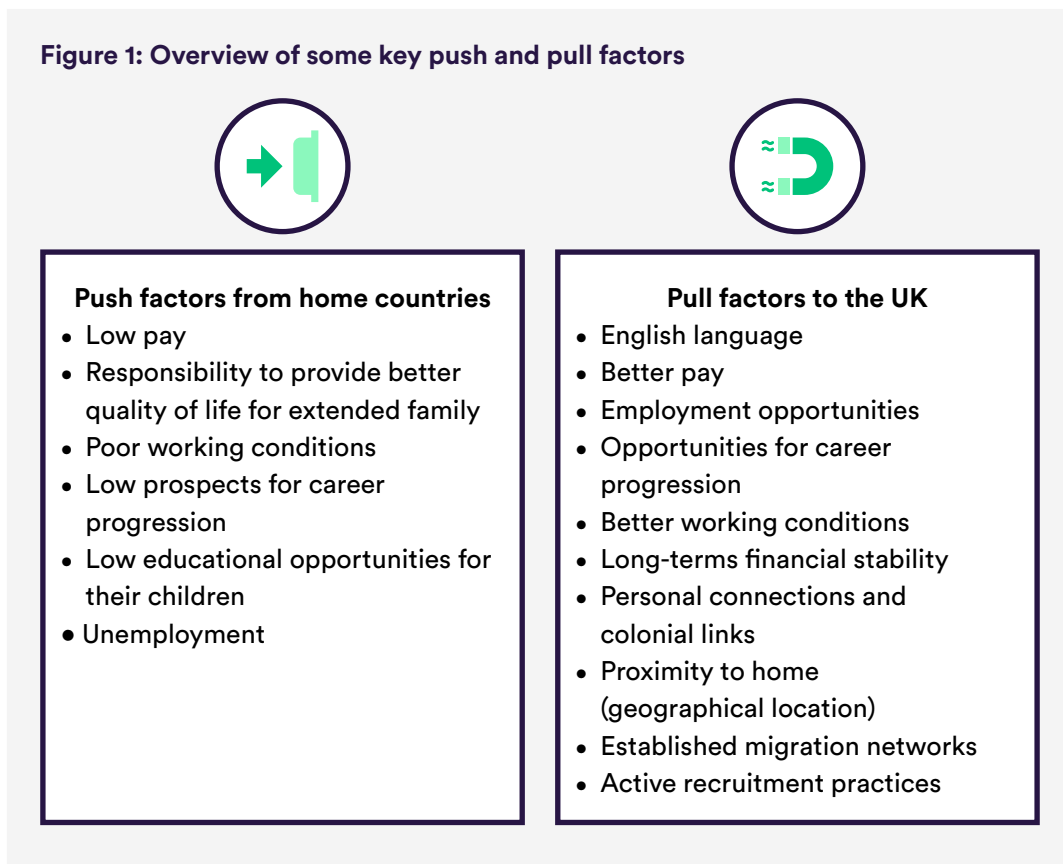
Figure 1: Overview of some key push and pull factors

Push factors from home countries
- Low pay
- Responsibility to provide better quality of life for extended family
- Poor working conditions
- Low prospects for career progression
- Low educational opportunities for their children
- Unemployment

Pull factors to the UK
- English language
- Better pay
- Employment opportunities
- Opportunities for career progression
- Better working conditions
- Long-terms financial stability
- Personal connections and colonial links
- Proximity to home (geographical location)
- Established migration networks
- Active recruitment practices